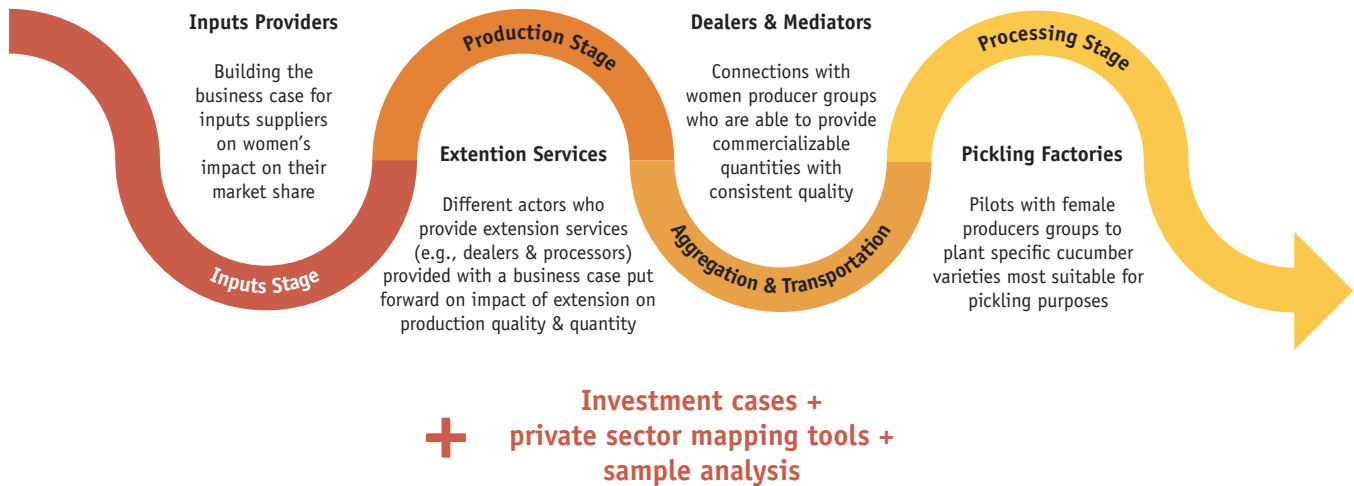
Inputs Providers

Building the business case for inputs suppliers on women's impact on their market share

Inputs Stage

Production Stage

Extention Services

Different actors who provide extension services (e.g., dealers & processors) provided with a business case put forward on impact of extension on production quality & quantity

Dealers & Mediators

Connections with women producer groups who are able to provide commercializable quantities with consistent quality

Aggregation & Transportation

Processing Stage

Pickling Factories

Pilots with female producers groups to plant specific cucumber varieties most suitable for pickling purposes

+ Investment cases + private sector mapping tools + sample analysis